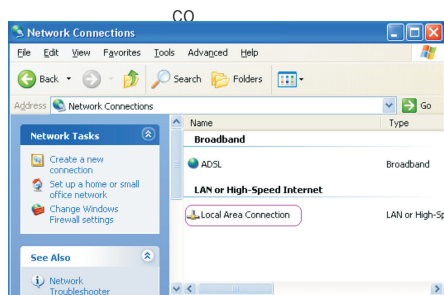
CO

Network Connections

File Edit View Favorites Tools Advanced Help

Back Search Folders

Address Network Connections Go

Network Tasks

Create a new connection

Set up a home or small office network

Change Windows Firewall settings

See Also

Network Troubleshooter

Name Type

Broadband

ADSL Broadband

LAN or High-Speed Internet

Local Area Connection LAN or High-Sp